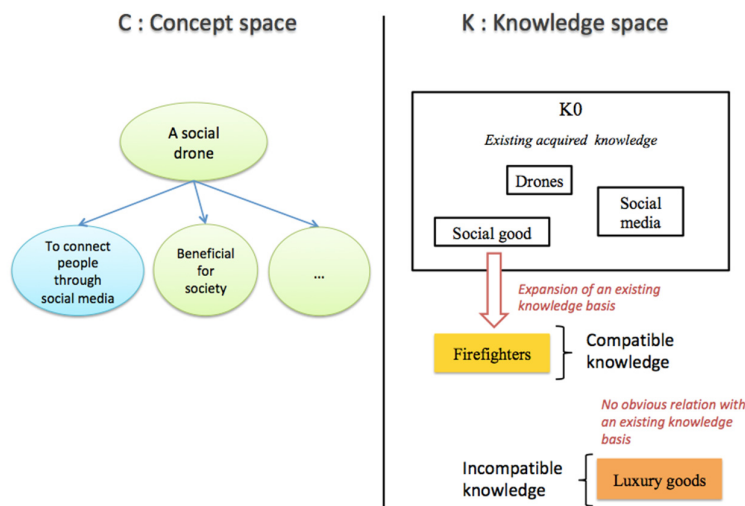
C : Concept space

A social drone

To connect people through social media

Beneficial for society

...

K : Knowledge space

K0

Existing acquired knowledge

Drones

Social media

Social good

Expansion of an existing knowledge basis

Firefighters

Compatible knowledge

No obvious relation with an existing knowledge basis

Incompatible knowledge

Luxury goods